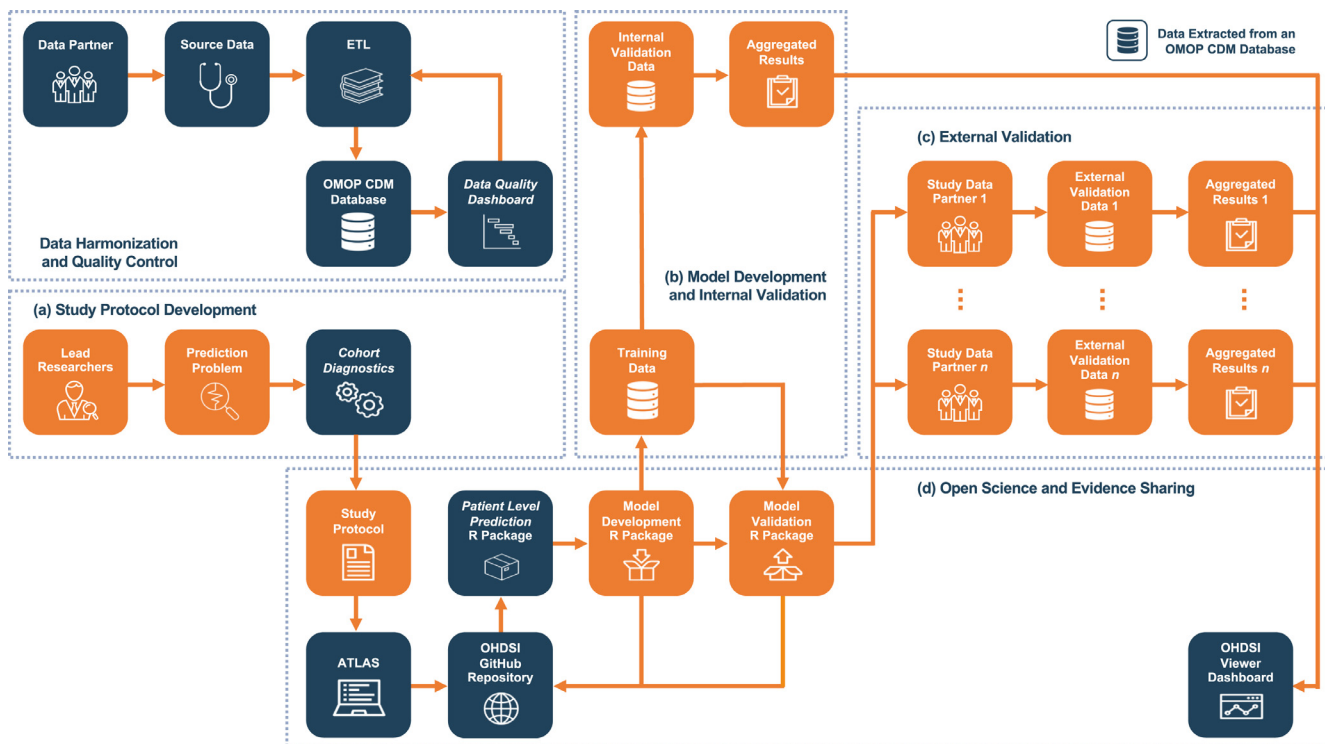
Data Partner

Source Data

ETL

OMOP CDM Database

Data Quality Dashboard

Data Harmonization and Quality Control

Internal Validation Data

Aggregated Results

Data Extracted from an OMOP CDM Database

(c) External Validation

Study Data Partner 1

External Validation Data 1

Aggregated Results 1

Study Data Partner $n$

External Validation Data $n$

Aggregated Results $n$

(a) Study Protocol Development

Lead Researchers

Prediction Problem

Cohort Diagnostics

(b) Model Development and Internal Validation

Training Data

(d) Open Science and Evidence Sharing

Study Protocol

Patient Level Prediction R Package

Model Development R Package

Model Validation R Package

ATLAS

OHDSI GitHub Repository

OHDSI Viewer Dashboard